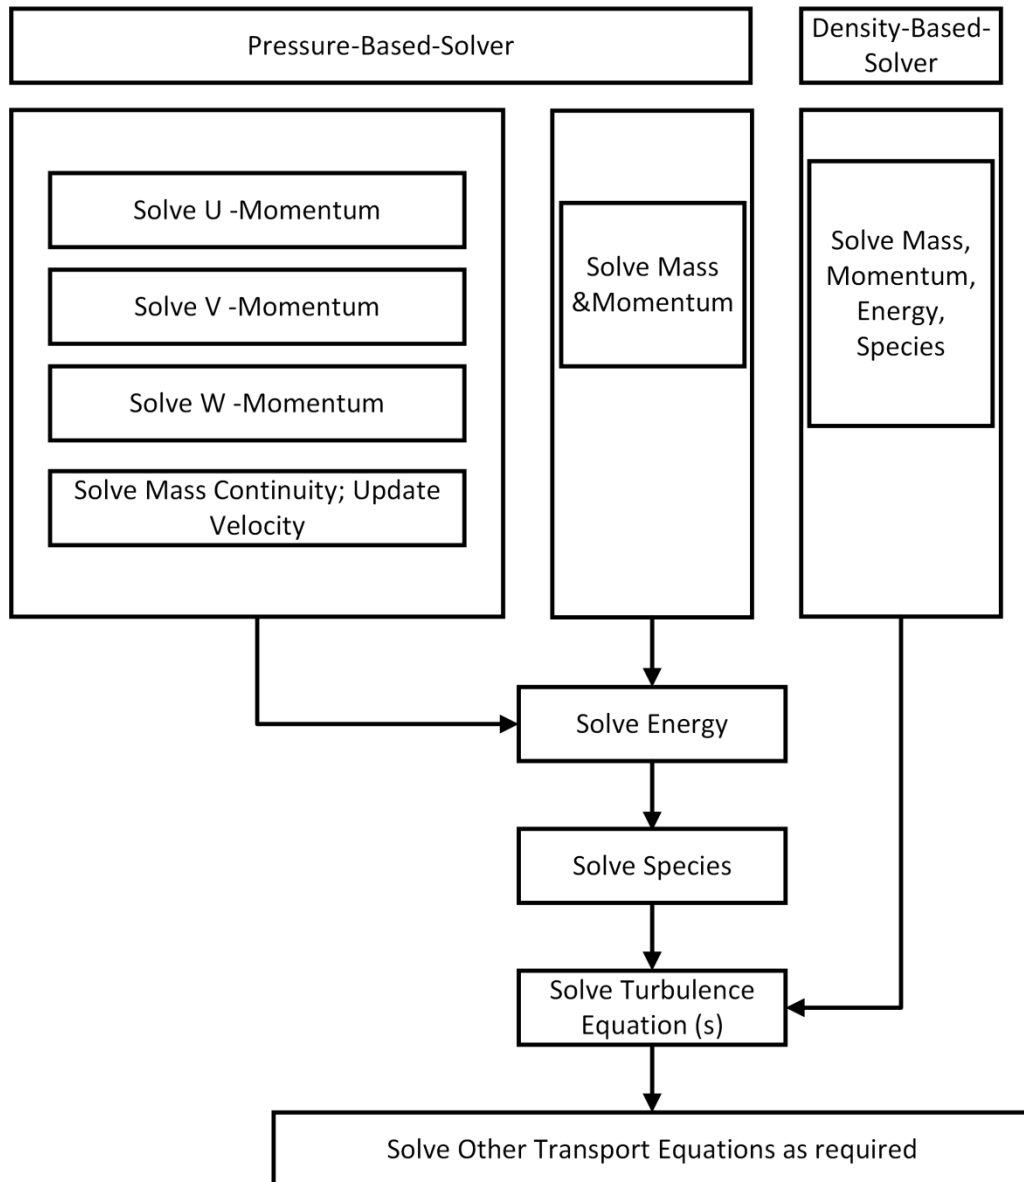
Pressure-Based-Solver

Density-Based-Solver

Solve U -Momentum

Solve V -Momentum

Solve W -Momentum

Solve Mass Continuity; Update Velocity

Solve Mass &Momentum

Solve Mass, Momentum, Energy, Species

Solve Energy

Solve Species

Solve Turbulence Equation (s)

Solve Other Transport Equations as required